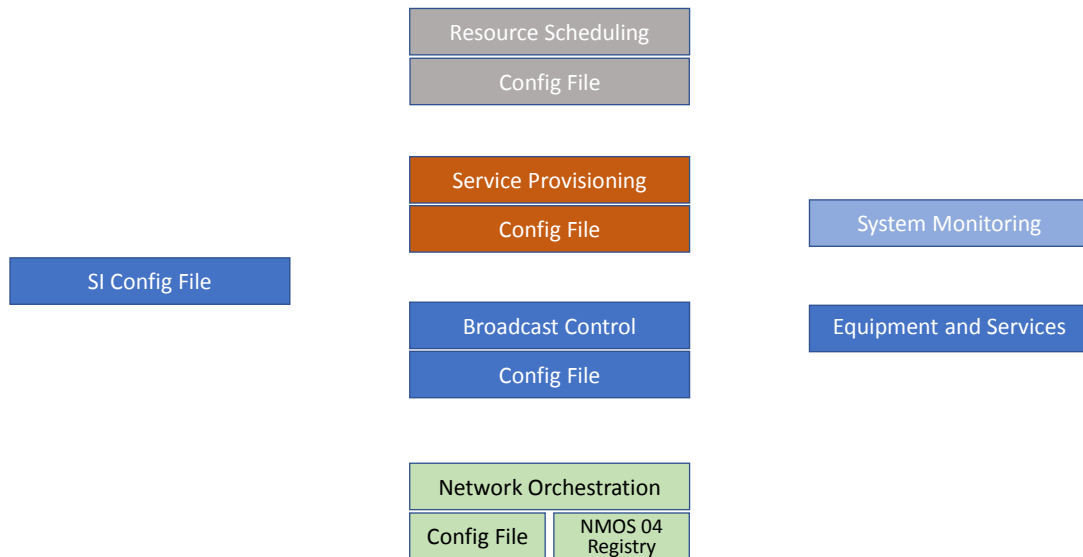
Resource Scheduling

Config File

Service Provisioning

Config File

System Monitoring

SI Config File

Broadcast Control

Config File

Equipment and Services

Network Orchestration

Config File

NMOS 04 Registry